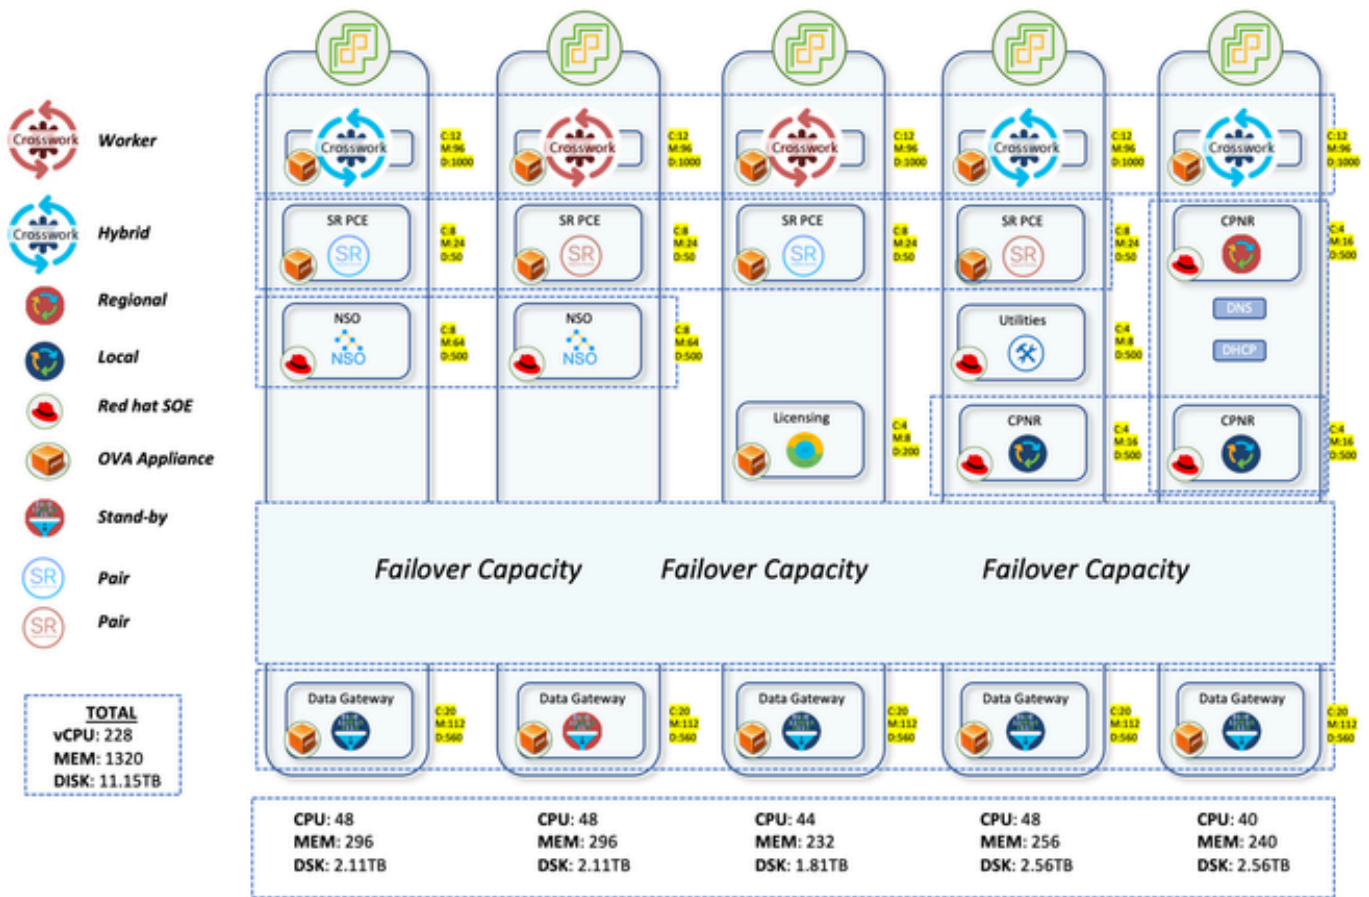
Crosswork Worker

Crosswork Hybrid

Regional

Local

Red hat SOE

OVA Appliance

Stand-by

SR Pair

SR Pair

TOTAL
vCPU: 228
MEM: 1320
DISK: 11.15TB

Crosswork
C:12 M:96 D:1000

SR PCE
SR
C:8 M:24 D:50

NSO
NSO
C:8 M:64 D:500

Crosswork
C:12 M:96 D:1000

SR PCE
SR
C:8 M:24 D:50

NSO
NSO
C:8 M:64 D:500

Crosswork
C:12 M:96 D:1000

SR PCE
SR
C:8 M:24 D:50

Licensing
C:4 M:8 D:200

Crosswork
C:12 M:96 D:1000

SR PCE
SR
C:8 M:24 D:50

Utilities
C:4 M:8 D:500

CPNR
C:4 M:16 D:500

Crosswork
C:12 M:96 D:1000

CPNR
C:4 M:16 D:500

DNS

DHCP

CPNR
C:4 M:16 D:500

Failover Capacity Failover Capacity Failover Capacity

Data Gateway
C:20 M:112 D:560

Data Gateway
C:20 M:112 D:560

Data Gateway
C:20 M:112 D:560

Data Gateway
C:20 M:112 D:560

Data Gateway
C:20 M:112 D:560

CPU: 48
MEM: 296
DSK: 2.11TB

CPU: 48
MEM: 296
DSK: 2.11TB

CPU: 44
MEM: 232
DSK: 1.81TB

CPU: 48
MEM: 256
DSK: 2.56TB

CPU: 40
MEM: 240
DSK: 2.56TB